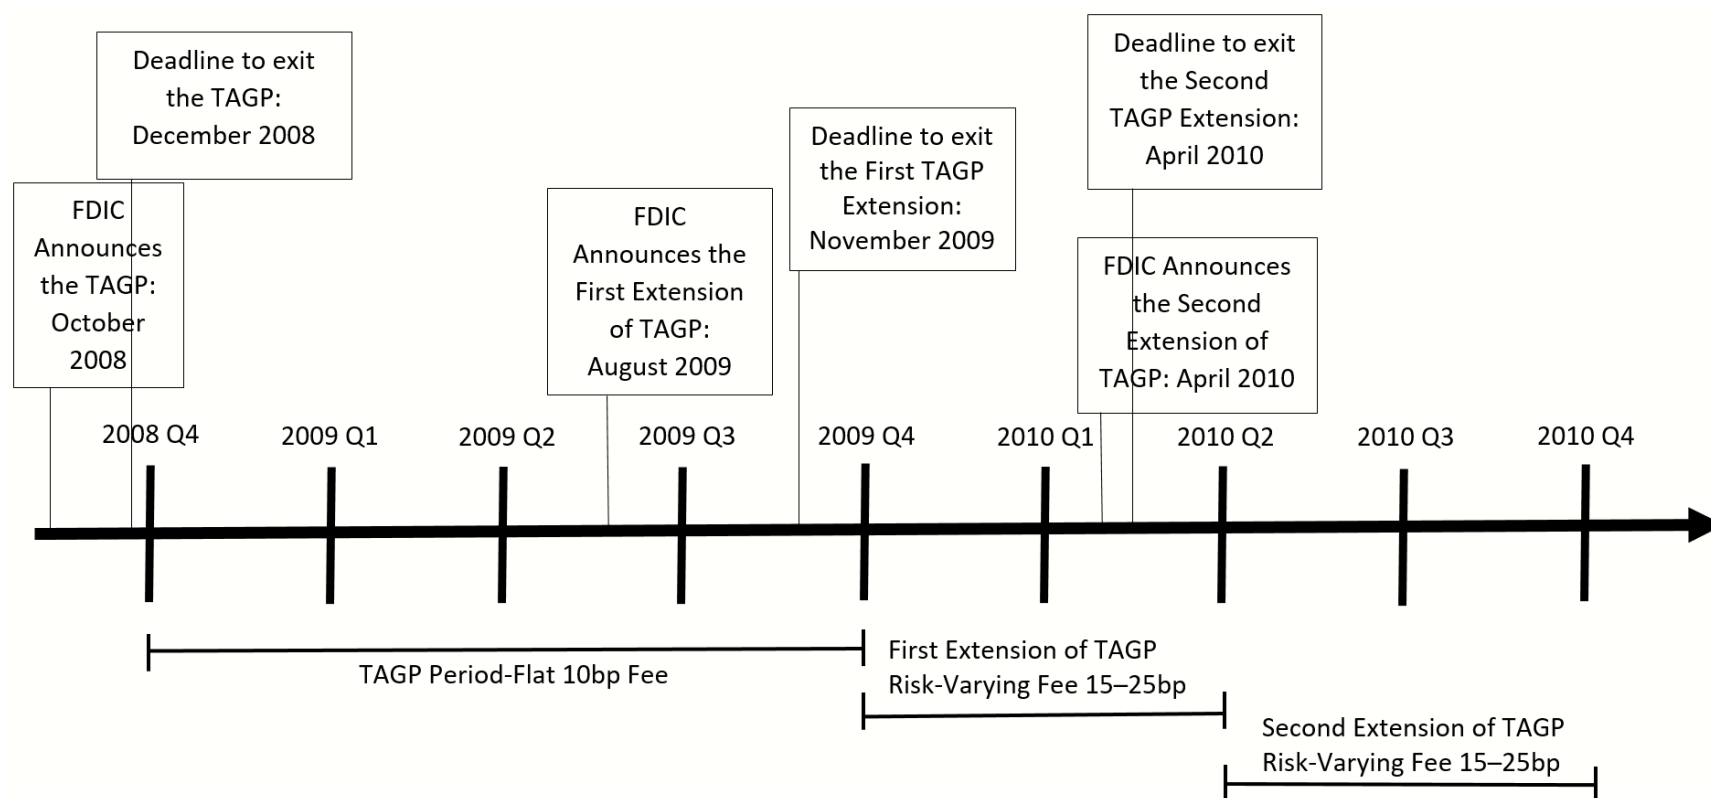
Deadline to exit the TAGP: December 2008

FDIC Announces the TAGP: October 2008

FDIC Announces the First Extension of TAGP: August 2009

Deadline to exit the First TAGP Extension: November 2009

Deadline to exit the Second TAGP Extension: April 2010

FDIC Announces the Second Extension of TAGP: April 2010

2008 Q4

2009 Q1

2009 Q2

2009 Q3

2009 Q4

2010 Q1

2010 Q2

2010 Q3

2010 Q4

TAGP Period-Flat 10bp Fee

First Extension of TAGP Risk-Varying Fee 15–25bp

Second Extension of TAGP Risk-Varying Fee 15–25bp